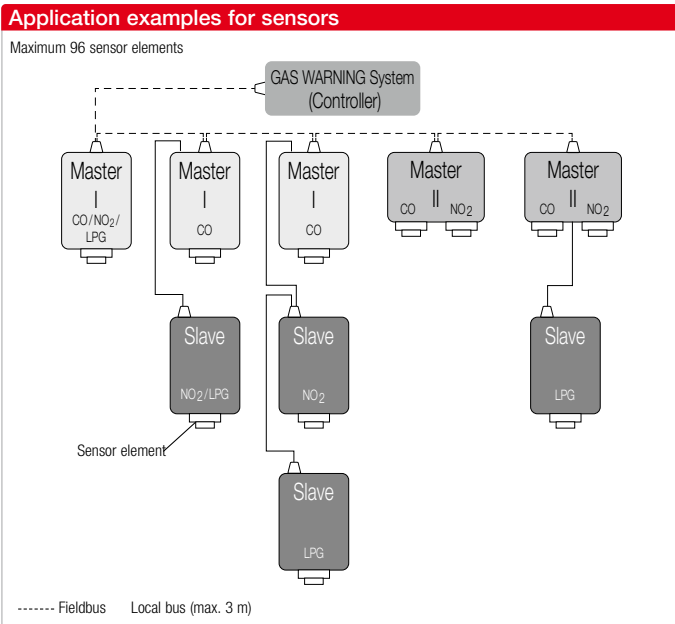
Application examples for sensors

Maximum 96 sensor elements

GAS WARNING System (Controller)

Master I CO/$NO_2$/ LPG

Master I CO

Master I CO

Master II CO $NO_2$

Master II CO $NO_2$

Slave $NO_2$/LPG

Slave $NO_2$

Slave LPG

Sensor element

Slave LPG

------- Fieldbus Local bus (max. 3 m)